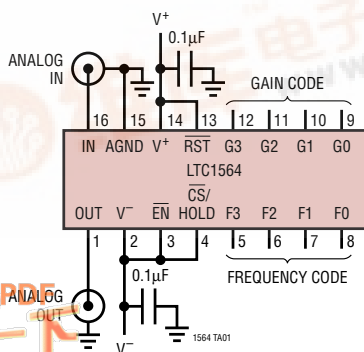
V$^+$

0.1µF

ANALOG IN

GAIN CODE

16 15 14 13 12 11 10 9

IN AGND V$^+$ $\overline{RST}$ G3 G2 G1 G0

LTC1564

OUT V$^-$ $\overline{EN}$ $\overline{CS}$/HOLD F3 F2 F1 F0

1 2 3 4 5 6 7 8

0.1µF

FREQUENCY CODE

ANALOG OUT

V$^-$

1564 TA01